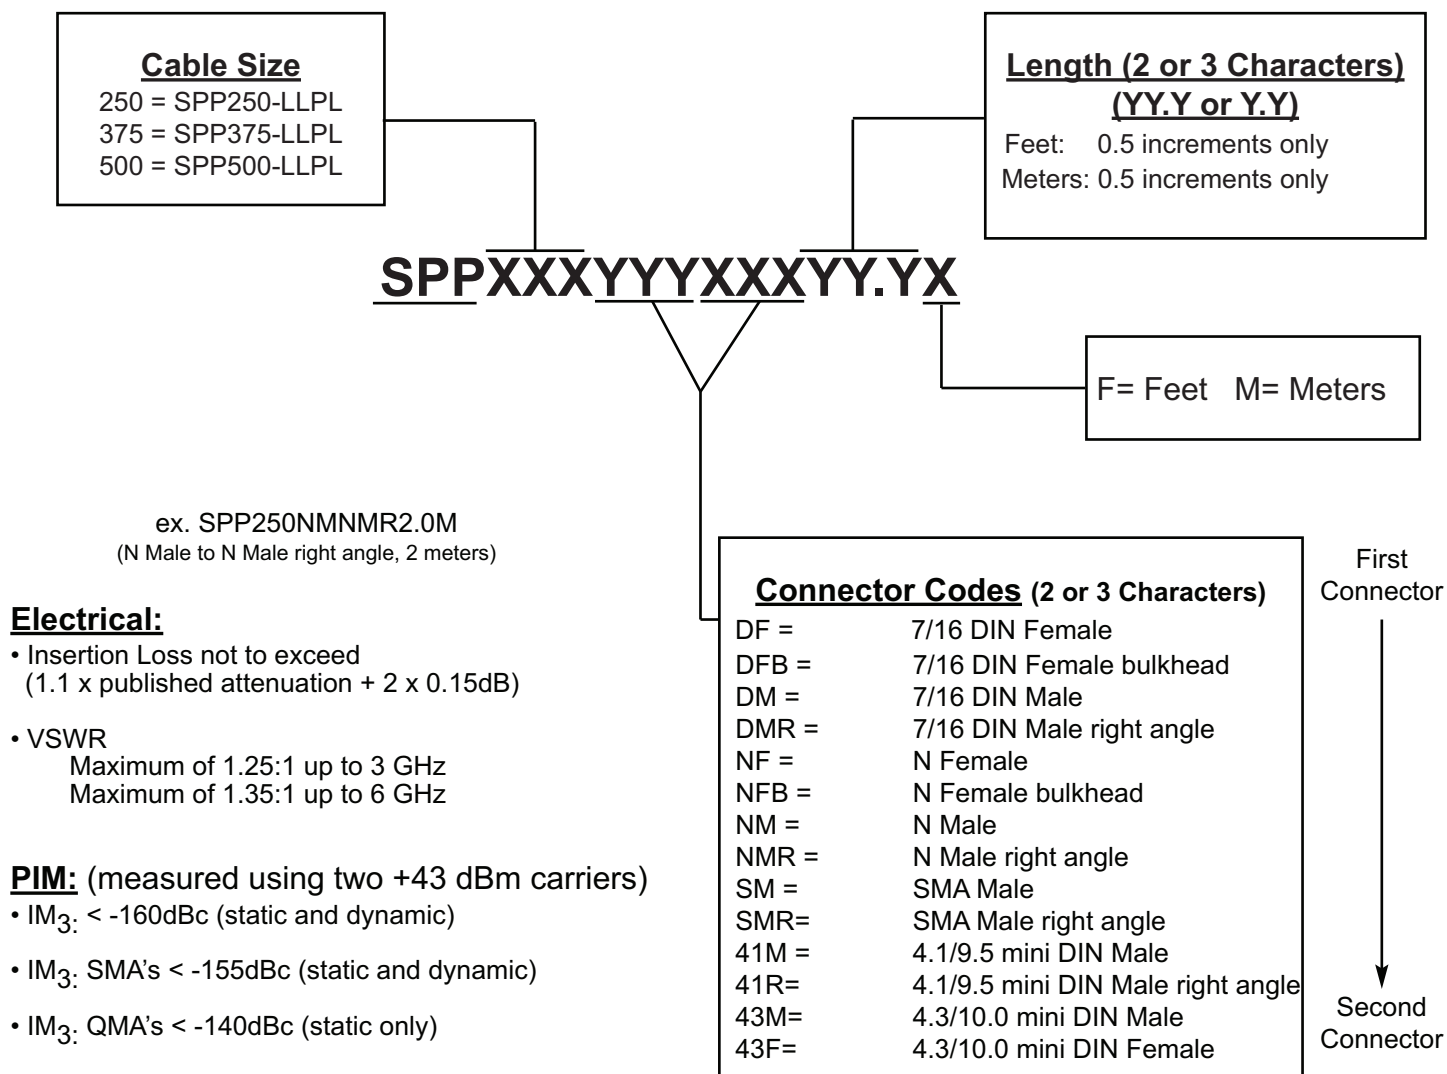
Cable Size
250 = SPP250-LLPL
375 = SPP375-LLPL
500 = SPP500-LLPL

Length (2 or 3 Characters)
(YY.Y or Y.Y)
Feet: 0.5 increments only
Meters: 0.5 increments only

SPPXXXYYYXXXYY.YX

F= Feet M= Meters

ex. SPP250NMNMR2.0M
(N Male to N Male right angle, 2 meters)

Electrical:
• Insertion Loss not to exceed (1.1 x published attenuation + 2 x 0.15dB)

• VSWR
Maximum of 1.25:1 up to 3 GHz
Maximum of 1.35:1 up to 6 GHz

PIM: (measured using two +43 dBm carriers)
• $IM_{3:}$ < -160dBc (static and dynamic)

• $IM_{3:}$ SMA's < -155dBc (static and dynamic)

• $IM_{3:}$ QMA's < -140dBc (static only)

Connector Codes (2 or 3 Characters)

| | |
|---|---|
| DF = | 7/16 DIN Female |
| DFB = | 7/16 DIN Female bulkhead |
| DM = | 7/16 DIN Male |
| DMR = | 7/16 DIN Male right angle |
| NF = | N Female |
| NFB = | N Female bulkhead |
| NM = | N Male |
| NMR = | N Male right angle |
| SM = | SMA Male |
| SMR= | SMA Male right angle |
| 41M = | 4.1/9.5 mini DIN Male |
| 41R= | 4.1/9.5 mini DIN Male right angle |
| 43M= | 4.3/10.0 mini DIN Male |
| 43F= | 4.3/10.0 mini DIN Female |

First Connector

Second Connector